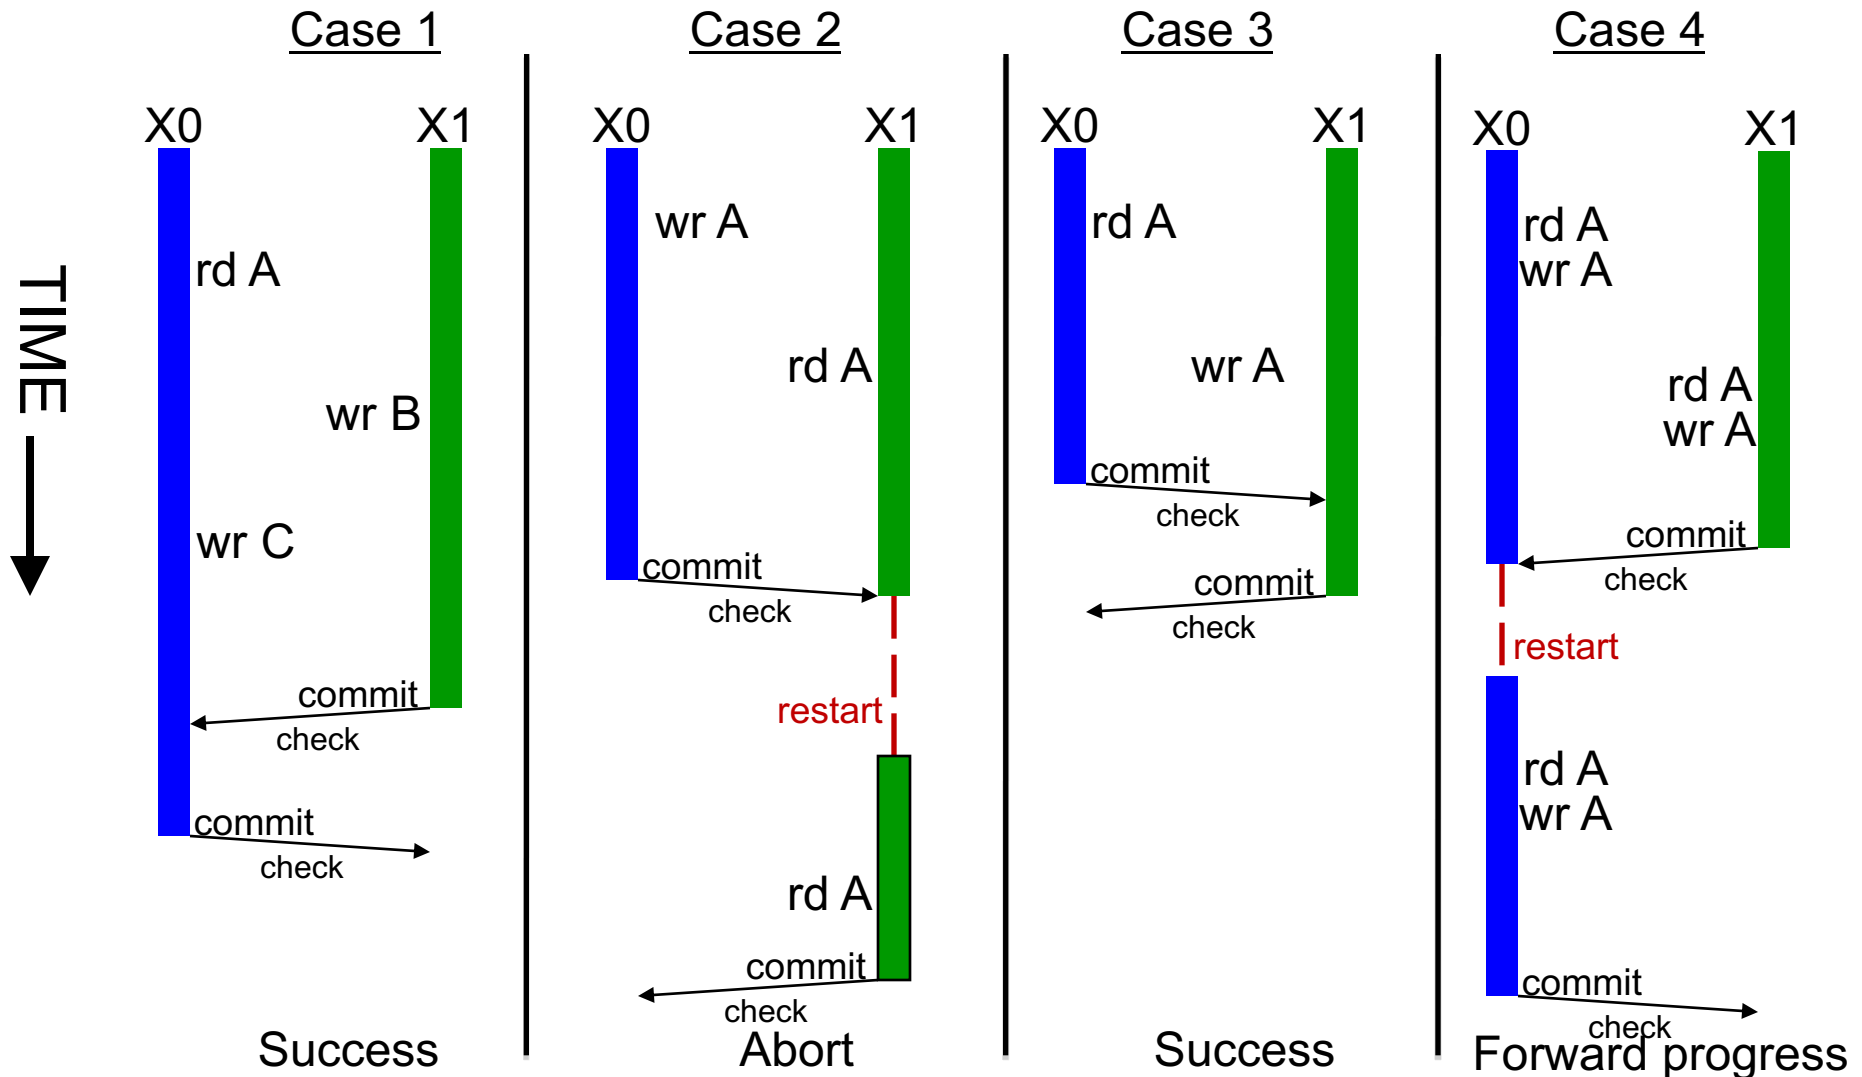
TIME

Case 1

X0
X1
rd A
wr B
wr C
commit
check
commit
check
Success

Case 2

X0
X1
wr A
rd A
commit
check
restart
rd A
commit
check
Abort

Case 3

X0
X1
rd A
wr A
commit
check
commit
check
Success

Case 4

X0
X1
rd A
wr A
rd A
wr A
commit
check
restart
rd A
wr A
commit
check
Forward progress